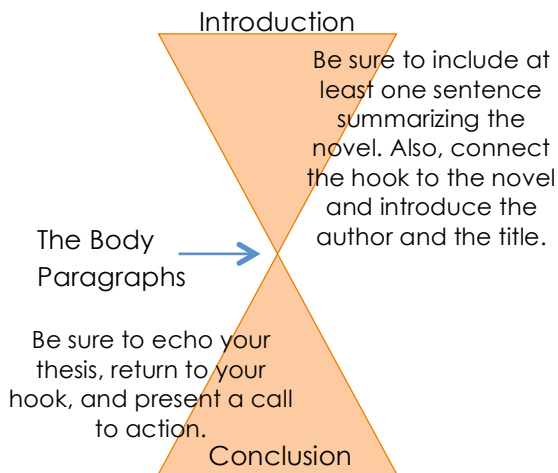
Introduction

Be sure to include at least one sentence summarizing the novel. Also, connect the hook to the novel and introduce the author and the title.

The Body Paragraphs

Be sure to echo your thesis, return to your hook, and present a call to action.

Conclusion